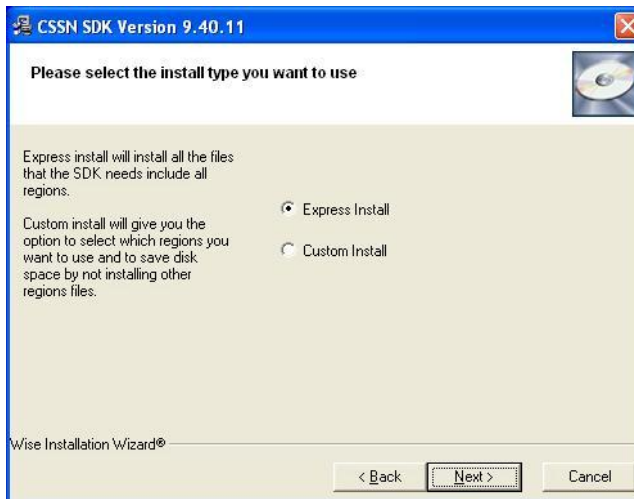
CSSN SDK Version 9.40.11

Please select the install type you want to use

Express install will install all the files that the SDK needs include all regions.

Custom install will give you the option to select which regions you want to use and to save disk space by not installing other regions files.

Express Install

Custom Install

Wise Installation Wizard®

< Back

Next >

Cancel